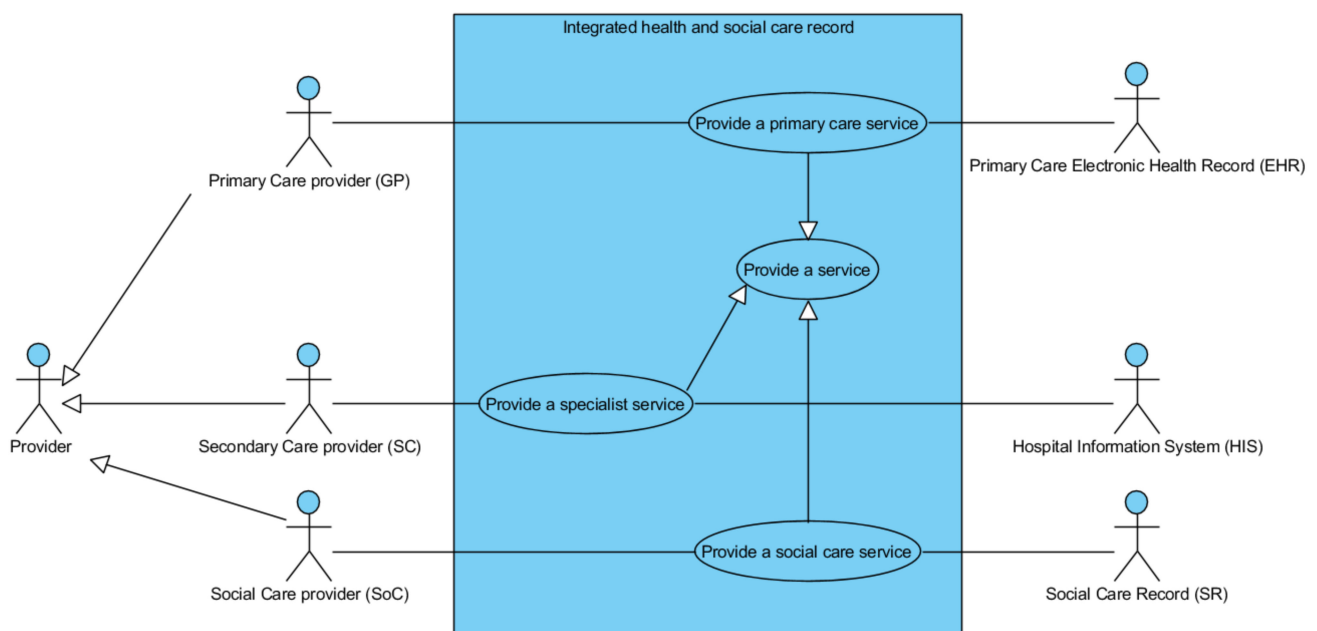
Integrated health and social care record

Primary Care provider (GP)

Provide a primary care service

Primary Care Electronic Health Record (EHR)

Provide a service

Provider

Secondary Care provider (SC)

Provide a specialist service

Hospital Information System (HIS)

Social Care provider (SoC)

Provide a social care service

Social Care Record (SR)